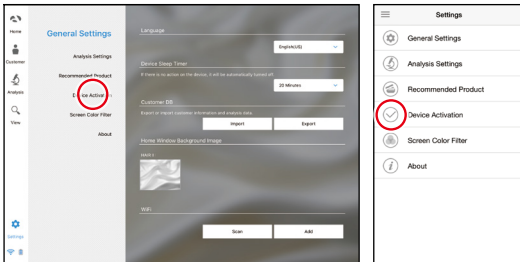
Home
Customer
Analysis
View
Settings

General Settings
Analysis Settings
Recommended Product
Device Activation
Screen Color Filter
About

Language
English(US)
Device Sleep Timer
If there is no action on the device, it will be automatically turned off.
20 Minutes
Customer DB
Export or import customer information and analysis data.
Import
Export
Home Window Background Image
HWB 1
WiFi
Scan
Add

Settings
General Settings
Analysis Settings
Recommended Product
Device Activation
Screen Color Filter
About